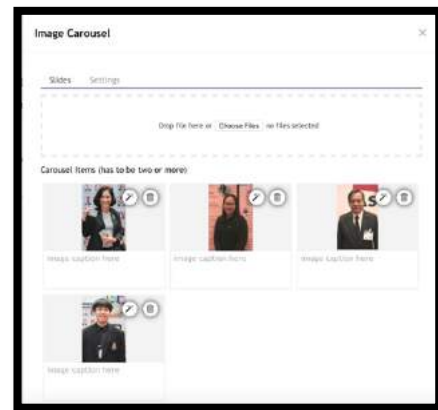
Image Carousel

×

Slides Settings

Drop file here or Choose Files no files selected

Carousel Items (has to be two or more)

Image caption here

Image caption here

Image caption here

Image caption here